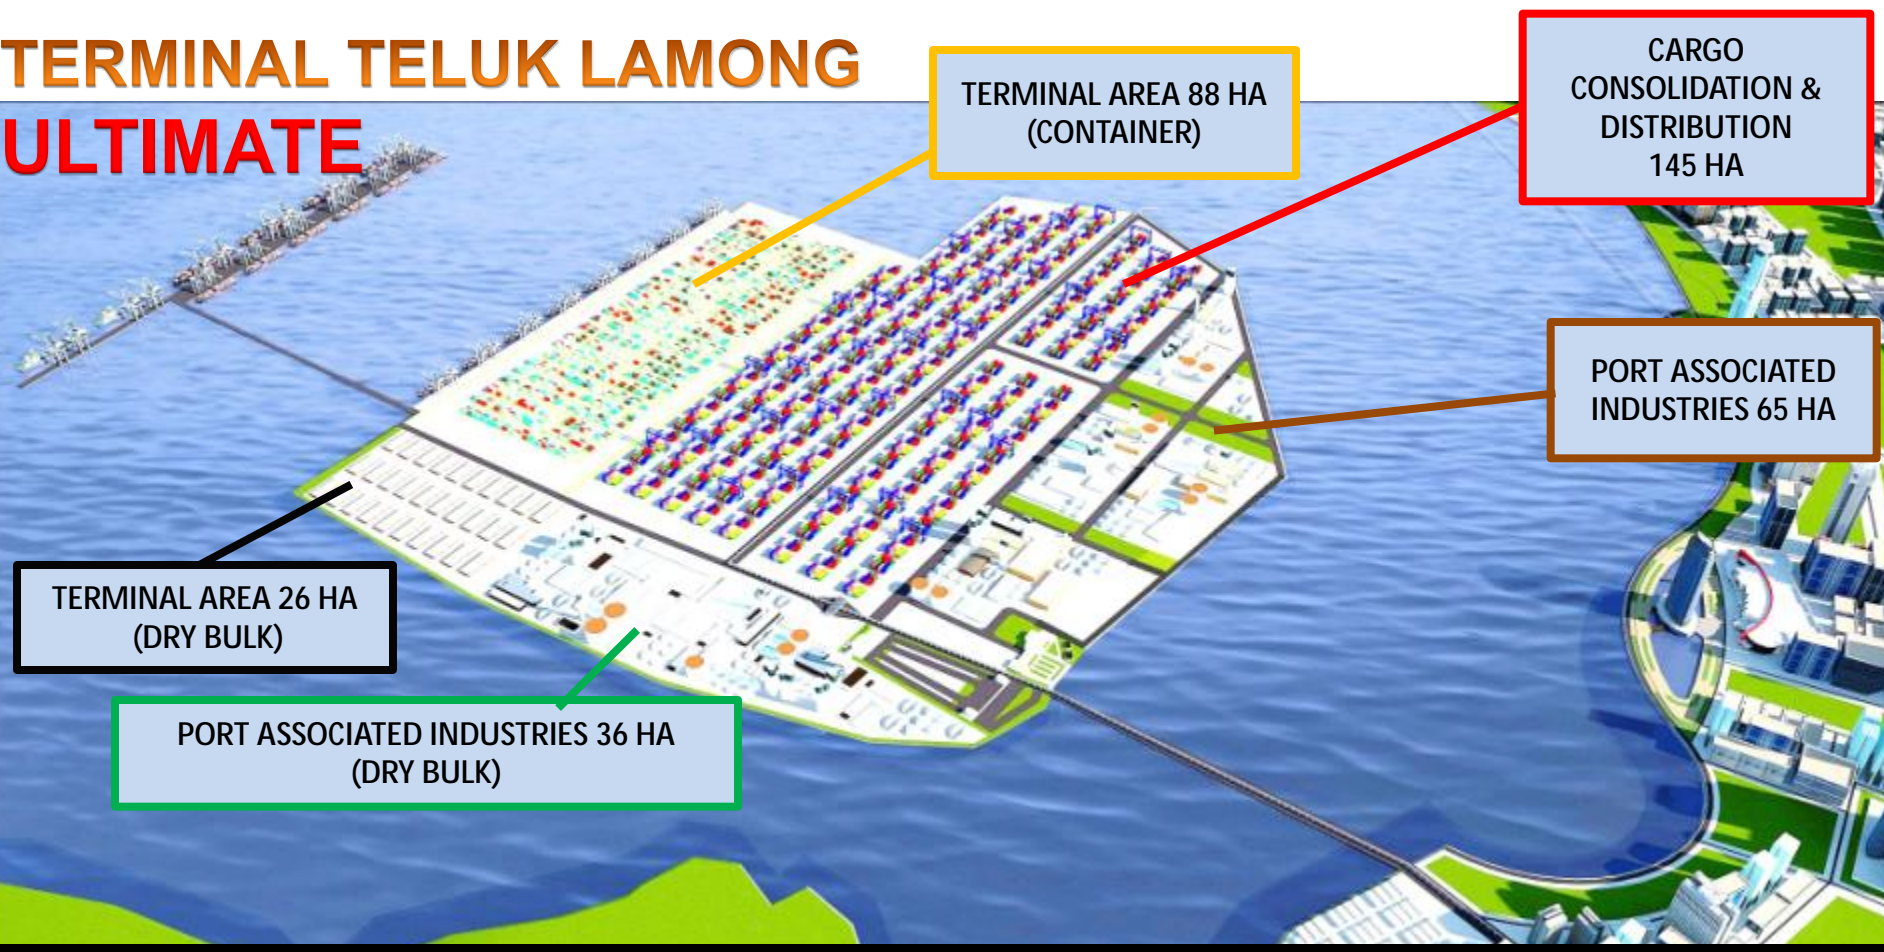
TERMINAL TELUK LAMONG
ULTIMATE

TERMINAL AREA 88 HA
(CONTAINER)

CARGO
CONSOLIDATION &
DISTRIBUTION
145 HA

PORT ASSOCIATED
INDUSTRIES 65 HA

TERMINAL AREA 26 HA
(DRY BULK)

PORT ASSOCIATED INDUSTRIES 36 HA
(DRY BULK)